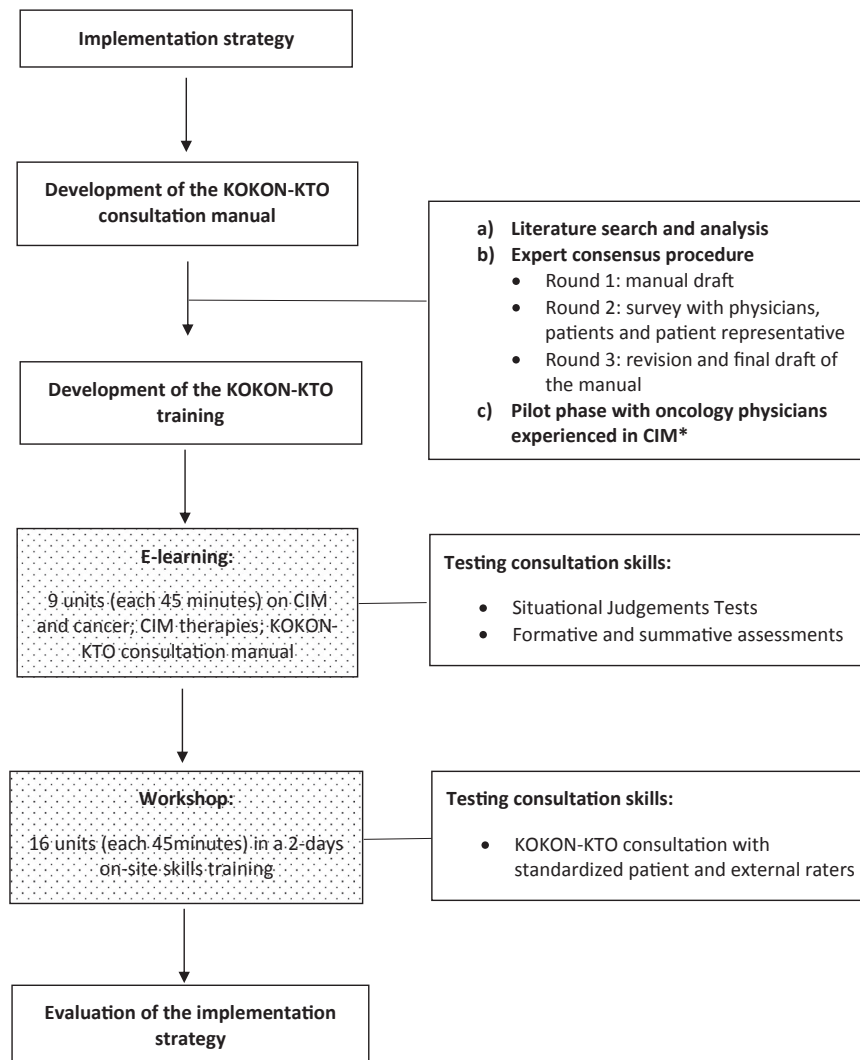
Implementation strategy

Development of the KOKON-KTO consultation manual

a) Literature search and analysis
b) Expert consensus procedure
- Round 1: manual draft
- Round 2: survey with physicians, patients and patient representative
- Round 3: revision and final draft of the manual
c) Pilot phase with oncology physicians experienced in CIM*

Development of the KOKON-KTO training

E-learning:
9 units (each 45 minutes) on CIM and cancer; CIM therapies; KOKON-KTO consultation manual

Testing consultation skills:
- Situational Judgements Tests
- Formative and summative assessments

Workshop:
16 units (each 45minutes) in a 2-days on-site skills training

Testing consultation skills:
- KOKON-KTO consultation with standardized patient and external raters

Evaluation of the implementation strategy